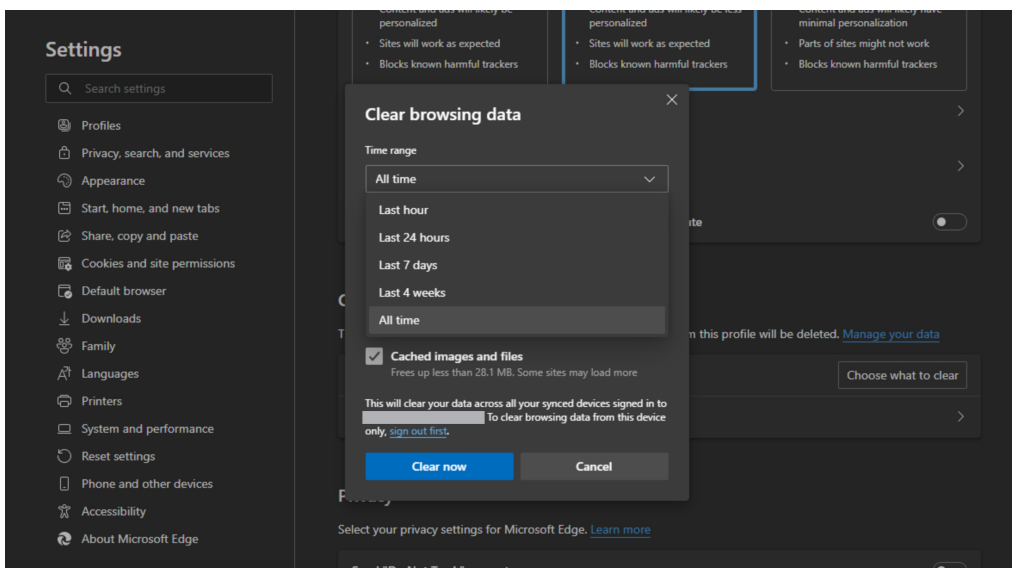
Settings

Search settings

Profiles
Privacy, search, and services
Appearance
Start, home, and new tabs
Share, copy and paste
Cookies and site permissions
Default browser
Downloads
Family
Languages
Printers
System and performance
Reset settings
Phone and other devices
Accessibility
About Microsoft Edge

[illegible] personalized
• Sites will work as expected
• Blocks known harmful trackers

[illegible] personalized
• Sites will work as expected
• Blocks known harmful trackers

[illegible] minimal personalization
• Parts of sites might not work
• Blocks known harmful trackers

Clear browsing data

Time range
All time
Last hour
Last 24 hours
Last 7 days
Last 4 weeks
All time

Cached images and files
Frees up less than 28.1 MB. Some sites may load more

This will clear your data across all your synced devices signed in to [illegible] To clear browsing data from this device only, sign out first.

Clear now
Cancel

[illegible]ate

C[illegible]
T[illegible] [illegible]m this profile will be deleted. Manage your data

Choose what to clear

Privacy
Select your privacy settings for Microsoft Edge. Learn more